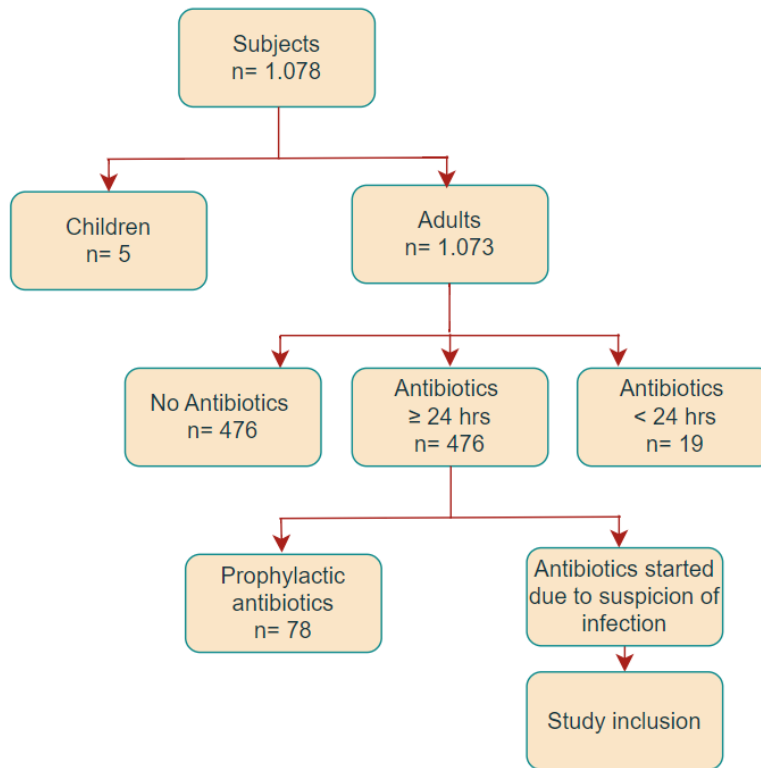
Subjects
n= 1.078

Children
n= 5

Adults
n= 1.073

No Antibiotics
n= 476

Antibiotics
≥ 24 hrs
n= 476

Antibiotics
< 24 hrs
n= 19

Prophylactic antibiotics
n= 78

Antibiotics started due to suspicion of infection

Study inclusion